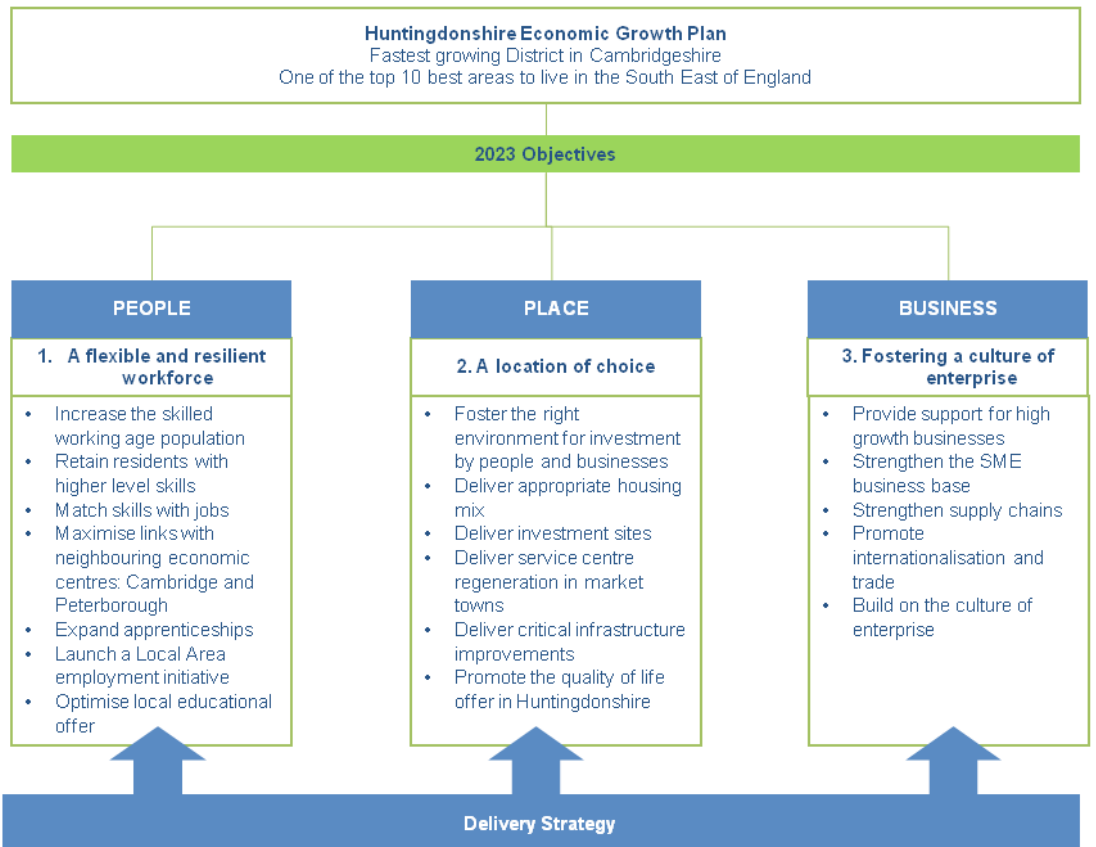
Huntingdonshire Economic Growth Plan
Fastest growing District in Cambridgeshire
One of the top 10 best areas to live in the South East of England

2023 Objectives

PEOPLE

1. A flexible and resilient workforce

- Increase the skilled working age population
- Retain residents with higher level skills
- Match skills with jobs
- Maximise links with neighbouring economic centres: Cambridge and Peterborough
- Expand apprenticeships
- Launch a Local Area employment initiative
- Optimise local educational offer

PLACE

2. A location of choice

- Foster the right environment for investment by people and businesses
- Deliver appropriate housing mix
- Deliver investment sites
- Deliver service centre regeneration in market towns
- Deliver critical infrastructure improvements
- Promote the quality of life offer in Huntingdonshire

BUSINESS

3. Fostering a culture of enterprise

- Provide support for high growth businesses
- Strengthen the SME business base
- Strengthen supply chains
- Promote internationalisation and trade
- Build on the culture of enterprise

Delivery Strategy